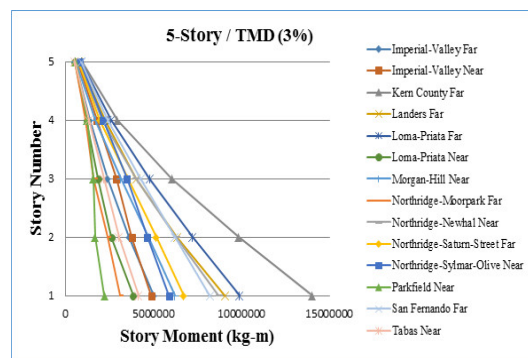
5-Story / TMD (3%)

Story Number

5
4
3
2
1

0
5000000
10000000
15000000

Story Moment (kg-m)

Imperial-Valley Far
Imperial-Valley Near
Kern County Far
Landers Far
Loma-Priata Far
Loma-Priata Near
Morgan-Hill Near
Northridge-Moorpark Far
Northridge-Newhal Near
Northridge-Saturn-Street Far
Northridge-Sylmar-Olive Near
Parkfield Near
San Fernando Far
Tabas Near